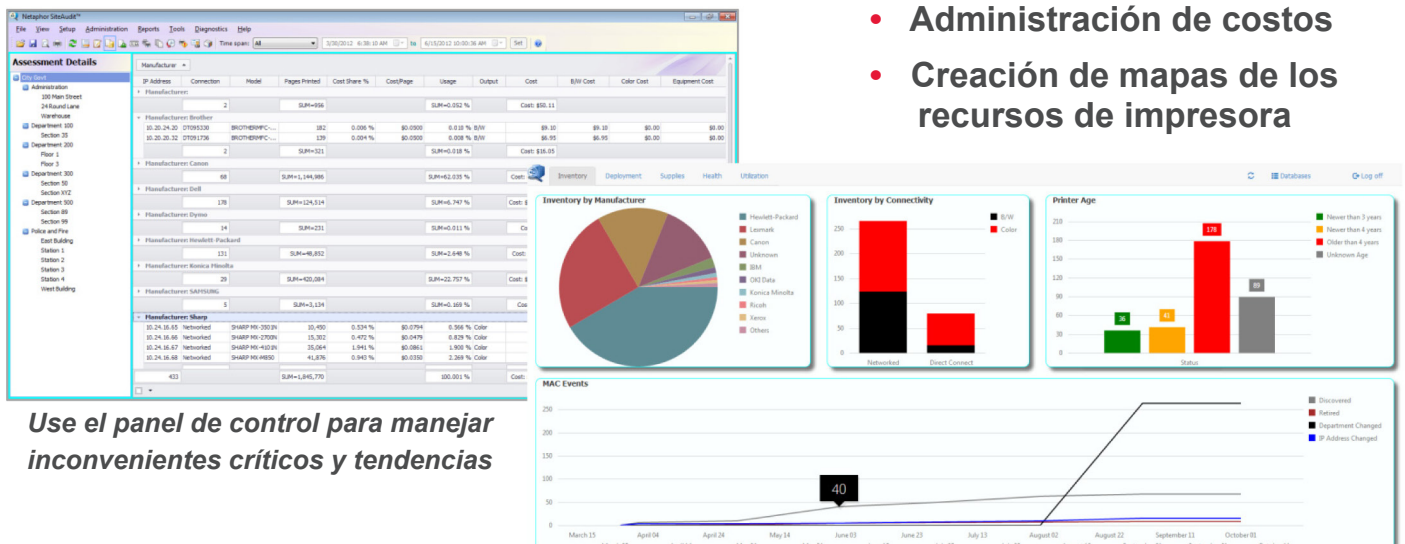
• Administración de costos
• Creación de mapas de los recursos de impresora

Netaphor SiteAudit™
File View Setup Administration Reports Tools Diagnostics Help
Time span: All 5/30/2012 6:38:10 AM to 6/15/2012 10:00:36 AM Set

Assessment Details
City Govt
Administration
100 Main Street
24 Round Lane
Warehouse
Department 100
Section 35
Department 200
Floor 1
Floor 3
Department 300
Section 50
Section XYZ
Department 500
Section 89
Section 99
Police and Fire
East Building
Station 1
Station 2
Station 3
Station 4
West Building

Manufacturer

| IP Address | Connection | Model | Pages Printed | Cost Share % | Cost/Page | Usage | Output | Cost | B/W Cost | Color Cost | Equipment Cost |
|---|---|---|---|---|---|---|---|---|---|---|---|
| Manufacturer: | | | | | | | | | | | |
| | 2 | | SUM=956 | | | SUM=0.052 % | | Cost: $50.11 | | | |
| Manufacturer: Brother | | | | | | | | | | | |
| 10.20.24.20 | DT095330 | BROTHERMFC-... | 182 | 0.006 % | $0.0500 | 0.010 % | B/W | $9.10 | $9.10 | $0.00 | $0.00 |
| 10.20.20.32 | DT091736 | BROTHERMFC-... | 139 | 0.004 % | $0.0500 | 0.008 % | B/W | $6.95 | $6.95 | $0.00 | $0.00 |
| | 2 | | SUM=321 | | | SUM=0.018 % | | Cost: $16.05 | | | |
| Manufacturer: Canon | | | | | | | | | | | |
| | 68 | | SUM=1,144,986 | | | SUM=62.035 % | | | | | |
| Manufacturer: Dell | | | | | | | | | | | |
| | 178 | | SUM=124,514 | | | SUM=6.747 % | | | | | |
| Manufacturer: Dymo | | | | | | | | | | | |
| | 14 | | SUM=231 | | | SUM=0.011 % | | | | | |
| Manufacturer: Hewlett-Packard | | | | | | | | | | | |
| | 131 | | SUM=48,852 | | | SUM=2.648 % | | | | | |
| Manufacturer: Konica Minolta | | | | | | | | | | | |
| | 29 | | SUM=420,084 | | | SUM=22.757 % | | | | | |
| Manufacturer: SAMSUNG | | | | | | | | | | | |
| | 5 | | SUM=3,134 | | | SUM=0.169 % | | | | | |
| Manufacturer: Sharp | | | | | | | | | | | |
| 10.24.16.65 | Networked | SHARP MX-3501N | 10,450 | 0.534 % | $0.0794 | 0.566 % | Color | | | | |
| 10.24.16.66 | Networked | SHARP MX-2700N | 15,302 | 0.472 % | $0.0479 | 0.829 % | Color | | | | |
| 10.24.16.67 | Networked | SHARP MX-4101N | 35,064 | 1.941 % | $0.0861 | 1.900 % | Color | | | | |
| 10.24.16.68 | Networked | SHARP MX-M850 | 41,876 | 0.943 % | $0.0350 | 2.269 % | Color | | | | |
| | 433 | | SUM=1,845,770 | | | 100.001 % | | Cost: | | | |

Use el panel de control para manejar inconvenientes críticos y tendencias

Inventory Deployment Supplies Health Utilization Databases Log off

Inventory by Manufacturer
Hewlett-Packard
Lexmark
Canon
Unknown
IBM
OKI Data
Konica Minolta
Ricoh
Xerox
Others

Inventory by Connectivity
B/W
Color
250 200 150 100 50 0
Networked Direct Connect

Printer Age
210 180 150 120 90 60 30 0
36 41 178 89
Status
Newer than 3 years
Newer than 4 years
Older than 4 years
Unknown Age

MAC Events
250 200 150 100 50 0
40
March 15 April 04 April 24 May 14 June 03 June 23 July 13 August 02 August 22 September 11 October 01
Discovered
Retired
Department Changed
IP Address Changed